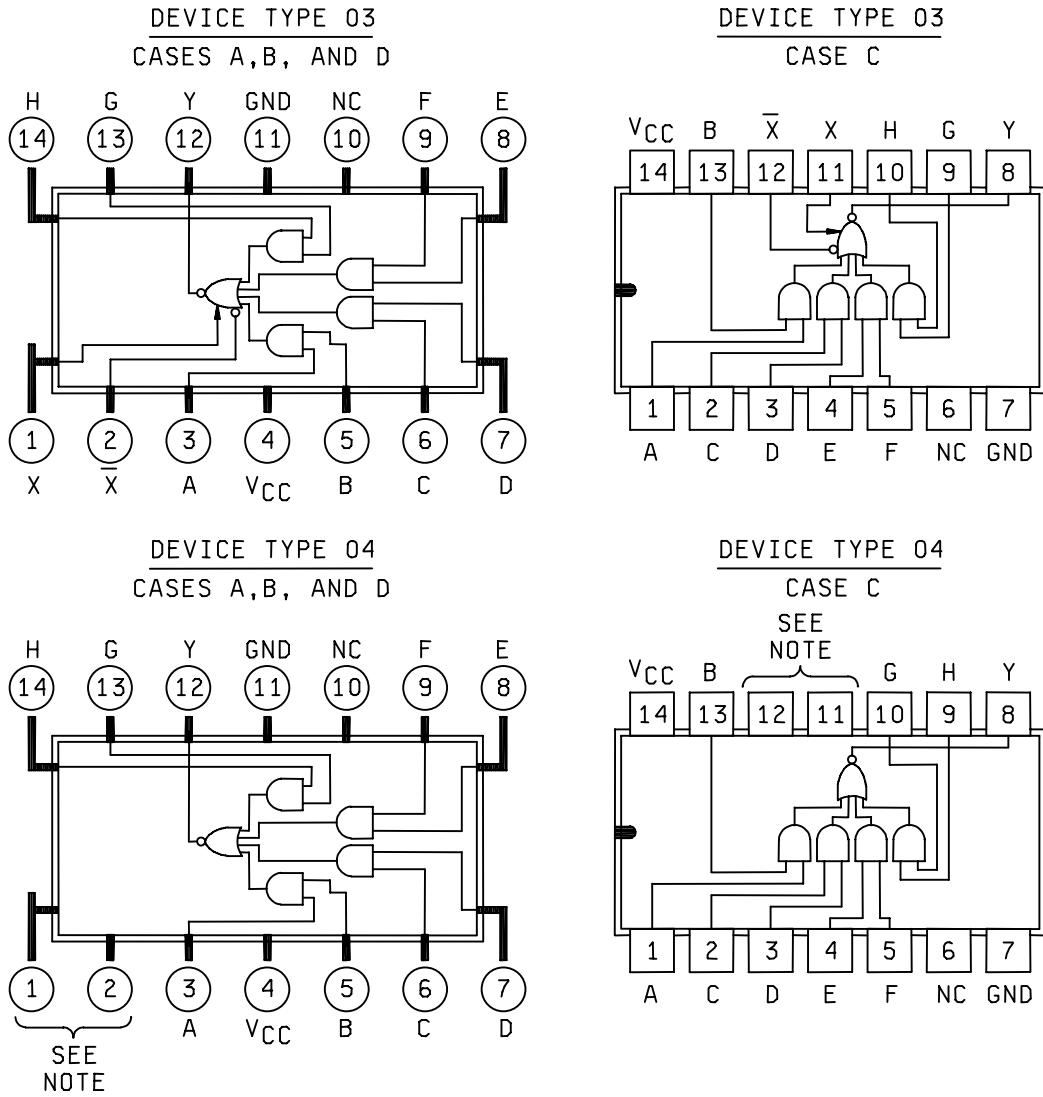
DEVICE TYPE 03
CASES A,B, AND D

H G Y GND NC F E
14 13 12 11 10 9 8

1 2 3 4 5 6 7
X $\overline{X}$ A $V_{CC}$ B C D

DEVICE TYPE 03
CASE C

$V_{CC}$ B $\overline{X}$ X H G Y
14 13 12 11 10 9 8

1 2 3 4 5 6 7
A C D E F NC GND

DEVICE TYPE 04
CASES A,B, AND D

H G Y GND NC F E
14 13 12 11 10 9 8

1 2 3 4 5 6 7
A $V_{CC}$ B C D
SEE NOTE

DEVICE TYPE 04
CASE C

SEE NOTE
$V_{CC}$ B G H Y
14 13 12 11 10 9 8

1 2 3 4 5 6 7
A C D E F NC GND